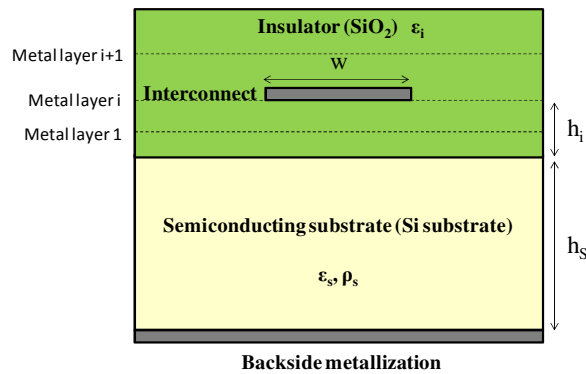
Insulator ($SiO_2$) $\varepsilon_i$

Metal layer i+1

W

Metal layer i

Interconnect

Metal layer 1

$h_i$

Semiconducting substrate (Si substrate)

$h_S$

$\varepsilon_s$, $\rho_s$

Backside metallization